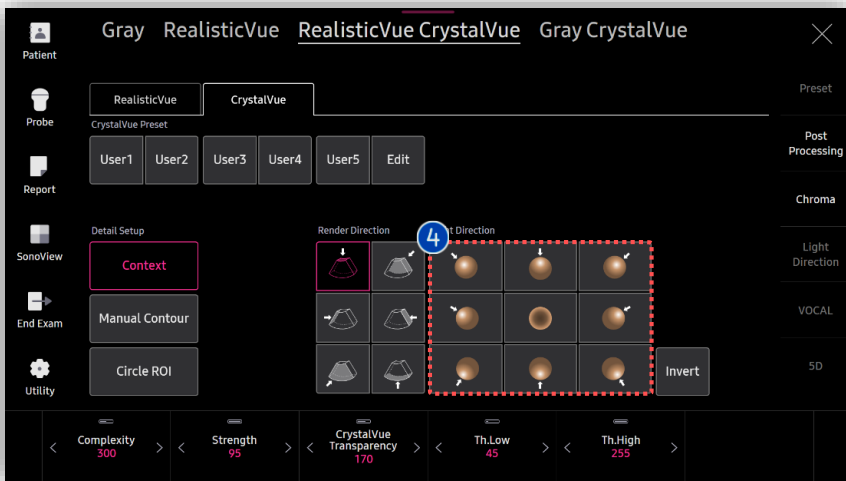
Patient

Probe

Report

SonoView

End Exam

Utility

Gray RealisticVue RealisticVue CrystalVue Gray CrystalVue

RealisticVue CrystalVue

CrystalVue Preset

User1 User2 User3 User4 User5 Edit

Detail Setup

Context

Manual Contour

Circle ROI

Render Direction

4

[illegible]t Direction

Invert

Preset

Post Processing

Chroma

Light Direction

VOCAL

5D

Complexity 300

Strength 95

CrystalVue Transparency 170

Th.Low 45

Th.High 255